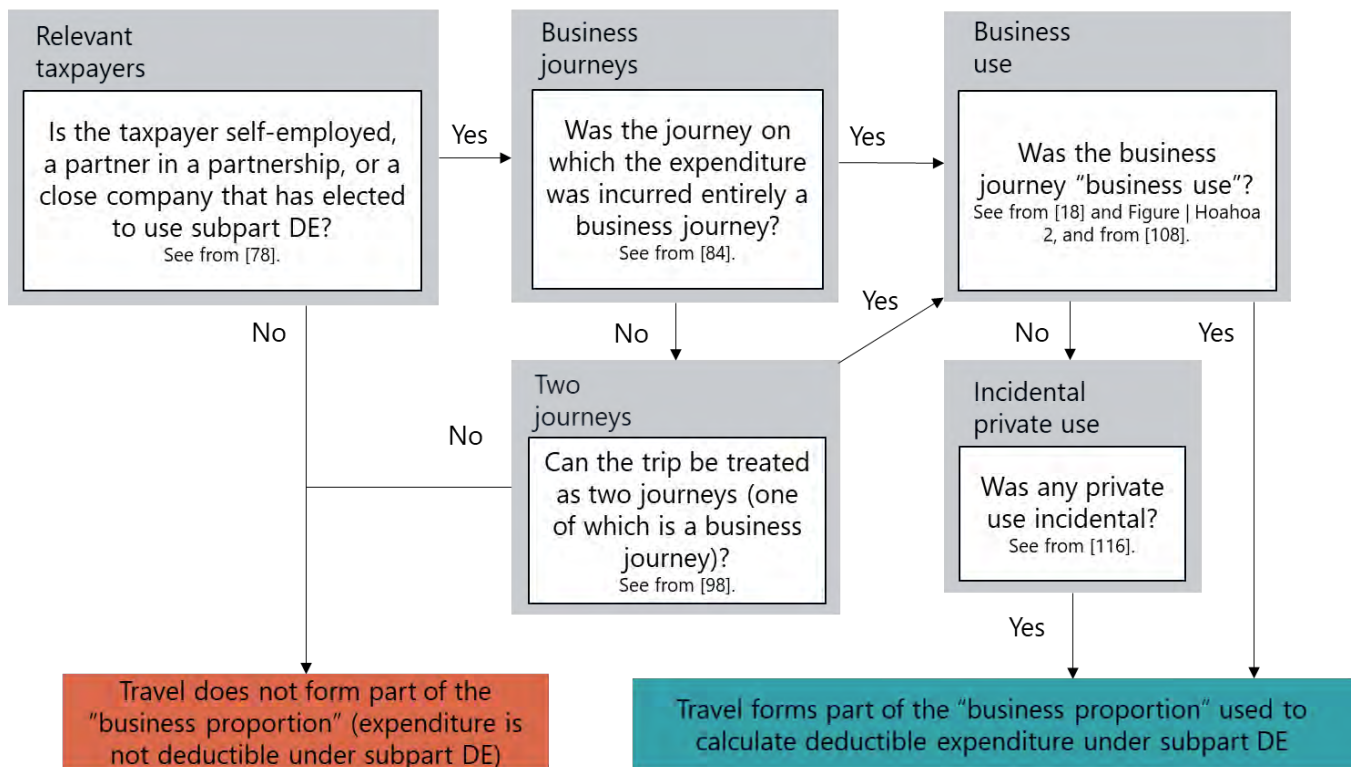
Relevant taxpayers

Is the taxpayer self-employed, a partner in a partnership, or a close company that has elected to use subpart DE?
See from [78].

Yes

Business journeys

Was the journey on which the expenditure was incurred entirely a business journey?
See from [84].

Yes

Business use

Was the business journey “business use”?
See from [18] and Figure | Hoahoa 2, and from [108].

No

No

Yes

No

Yes

Two journeys

Can the trip be treated as two journeys (one of which is a business journey)?
See from [98].

No

Incidental private use

Was any private use incidental?
See from [116].

Yes

Travel does not form part of the "business proportion" (expenditure is not deductible under subpart DE)

Travel forms part of the “business proportion” used to calculate deductible expenditure under subpart DE